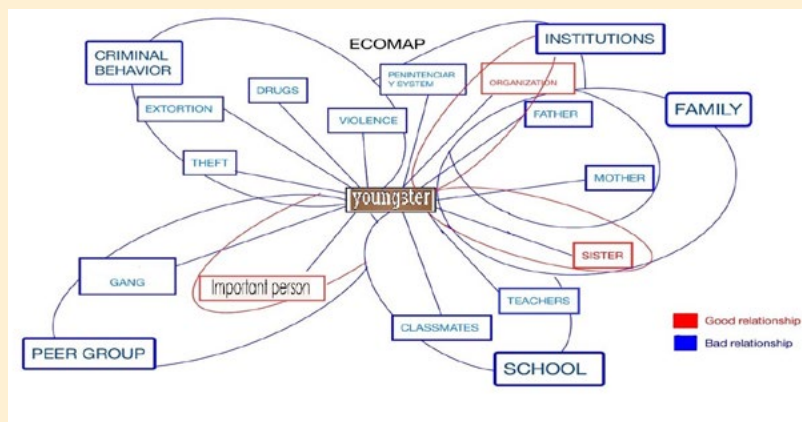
ECOMAP

CRIMINAL BEHAVIOR

INSTITUTIONS

DRUGS

PENINTENCIARY SYSTEM

ORGANIZATION

EXTORTION

FAMILY

FATHER

VIOLENCE

THEFT

MOTHER

youngster

SISTER

GANG

Important person

TEACHERS

Good relationship

Bad relationship

CLASSMATES

PEER GROUP

SCHOOL